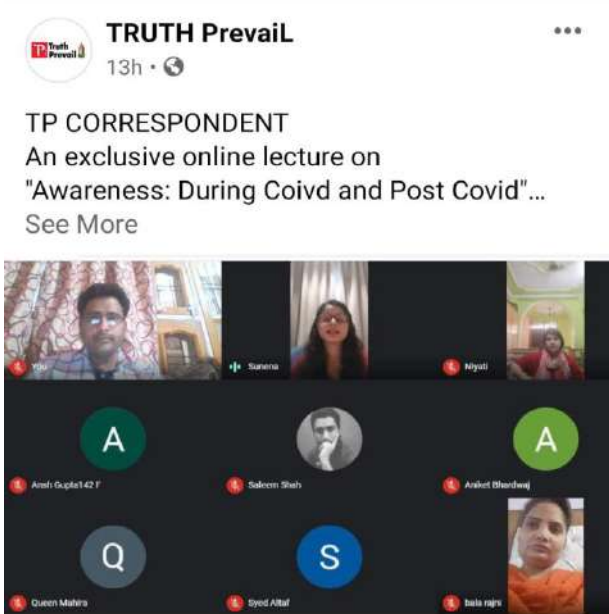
TRUTH PrevaiL
13h ·

TP Truth Prevail

TP CORRESPONDENT
An exclusive online lecture on "Awareness: During Coivd and Post Covid"...
See More

You
Sunena
Niyati
A
Aresh Gupta142 F
Saleem Shah
A
Aniket Bhardwaj
Q
Queen Mahira
S
Syed Altaf
bala rajni